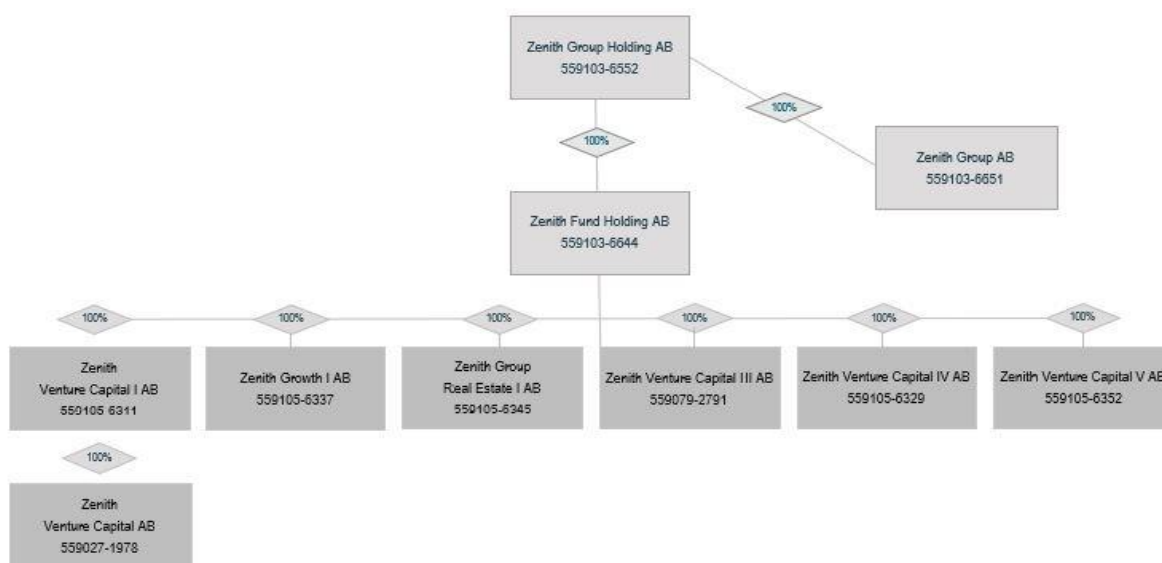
Zenith Group Holding AB
559103-6552

100%

Zenith Group AB
559103-6651

100%

Zenith Fund Holding AB
559103-6644

100%

100%

100%

100%

100%

100%

Zenith Venture Capital I AB
550105 6311

Zenith Growth I AB
559105-6337

Zenith Group Real Estate I AB
559105-6345

Zenith Venture Capital III AB
559079-2791

Zenith Venture Capital IV AB
559105-6329

Zenith Venture Capital V AE
559105-6352

100%

Zenith Venture Capital AB
559027-1978